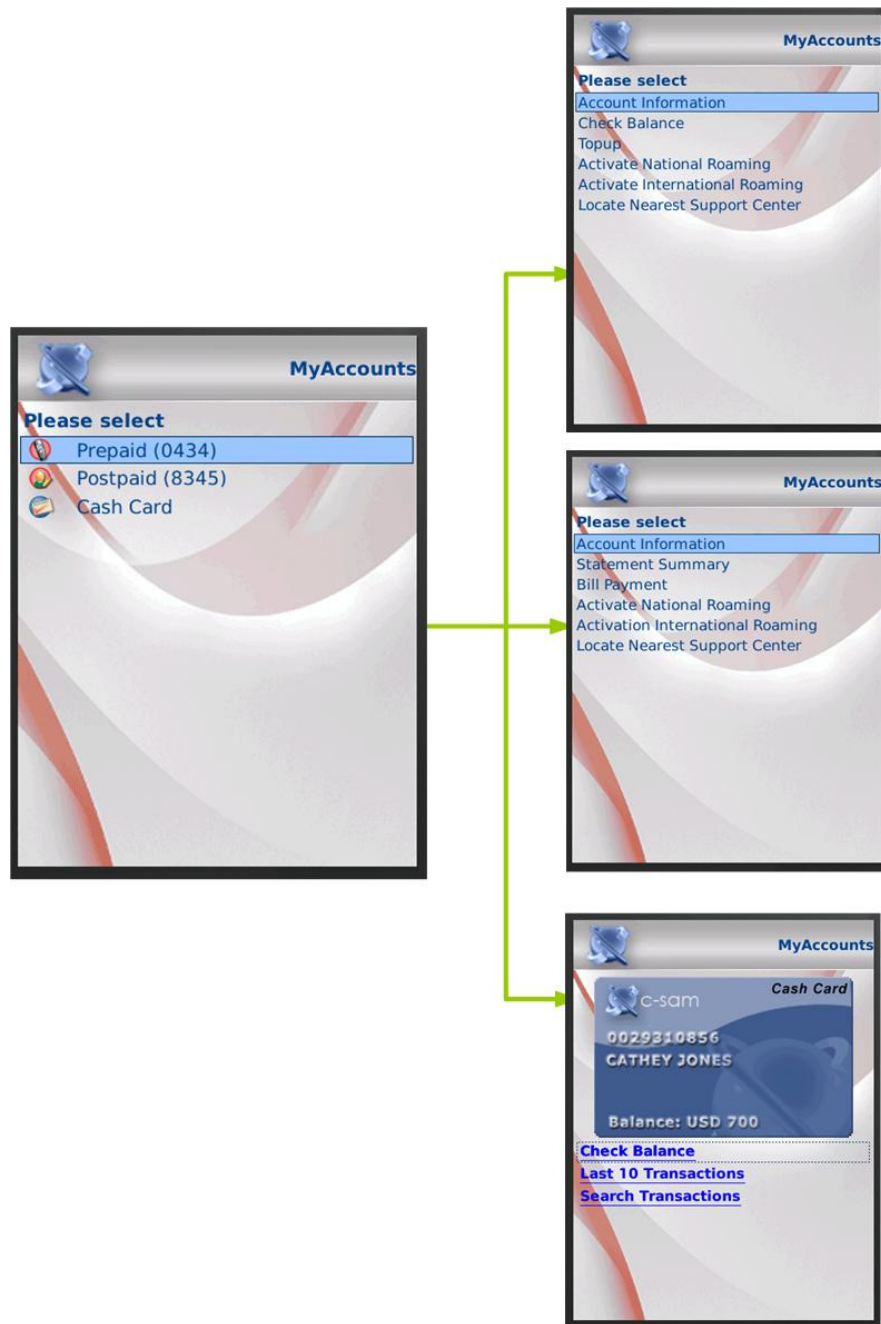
MyAccounts
Please select
Prepaid (0434)
Postpaid (8345)
Cash Card

MyAccounts
Please select
Account Information
Check Balance
Topup
Activate National Roaming
Activate International Roaming
Locate Nearest Support Center

MyAccounts
Please select
Account Information
Statement Summary
Bill Payment
Activate National Roaming
Activation International Roaming
Locate Nearest Support Center

MyAccounts
c-sam
Cash Card
0029310856
CATHEY JONES
Balance: USD 700
Check Balance
Last 10 Transactions
Search Transactions